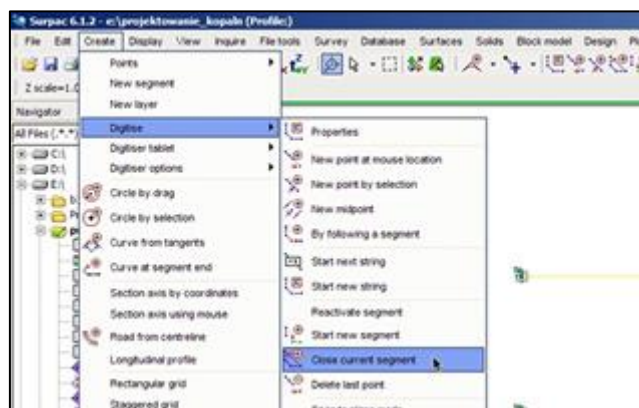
Surpac 6.1.2 - e:\projektowanie_kopalni (Profile:)

File Edit Create Display View Inquire File tools Survey Database Surfaces Solids Block model Design Pl

Z scale=1.0

Navigator

All Files (*.*)

C:\
D:\
E:\

Points
New segment
New layer
Digitise
Digitiser tablet
Digitiser options
Circle by drag
Circle by selection
Curve from tangents
Curve at segment end
Section axis by coordinates
Section axis using mouse
Road from centreline
Longitudinal profile
Rectangular grid
Staggered grid

Properties
New point at mouse location
New point by selection
New midpoint
By following a segment
Start next string
Start new string
Reactivate segment
Start new segment
Close current segment
Delete last point
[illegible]